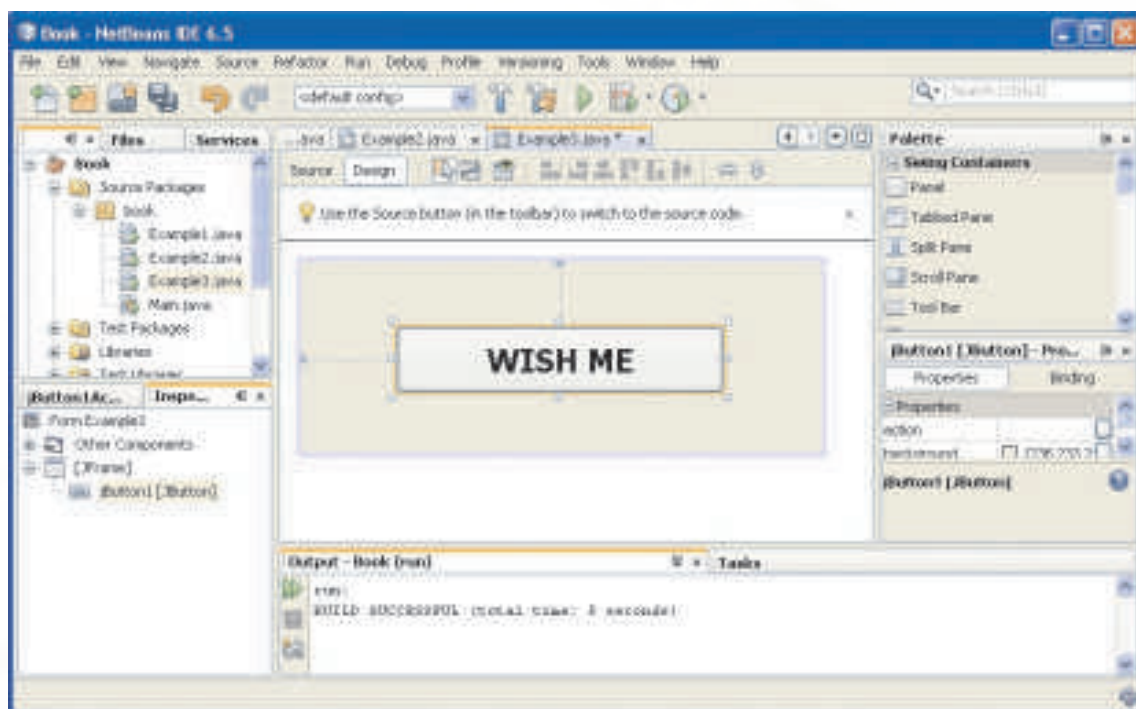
Book - NetBeans IDE 6.5

File Edit View Navigate Source Refactor Run Debug Profile Versioning Tools Window Help

<default config>

Search (Ctrl+I)

Files Services

Book
Source Packages
book
Example1.java
Example2.java
Example3.java
Main.java
Test Packages
Libraries
Test Libraries

...java Example2.java Example3.java *

Source Design

Use the Source button (in the toolbar) to switch to the source code.

WISH ME

jButton1[Ac... Inspe...

Form Example3
Other Components
[JFrame]
jButton1 [JButton]

Palette
Swing Containers
Panel
Tabbed Pane
Split Pane
Scroll Pane
Tool Bar

jButton1 [JButton] - Pro...
Properties Binding
Properties
action
background [236,233,2...]
jButton1 [JButton]

Output - Book (run) Tasks

run:
BUILD SUCCESSFUL (total time: 3 seconds)